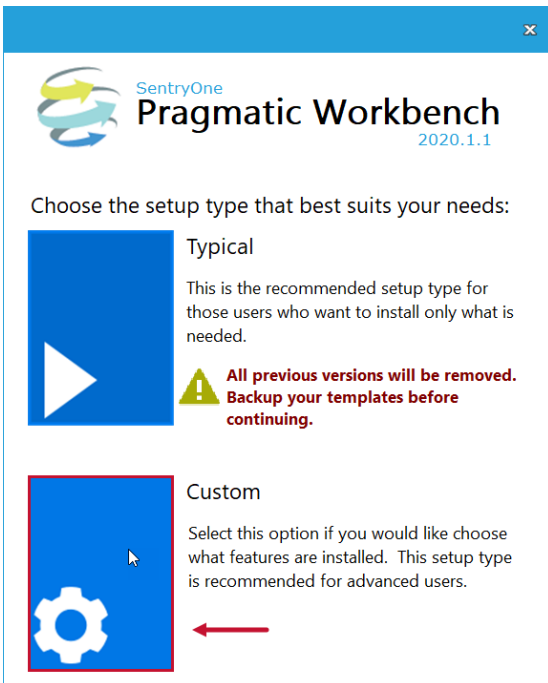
SentryOne
Pragmatic Workbench
2020.1.1

Choose the setup type that best suits your needs:

Typical

This is the recommended setup type for those users who want to install only what is needed.

All previous versions will be removed. Backup your templates before continuing.

Custom

Select this option if you would like choose what features are installed. This setup type is recommended for advanced users.